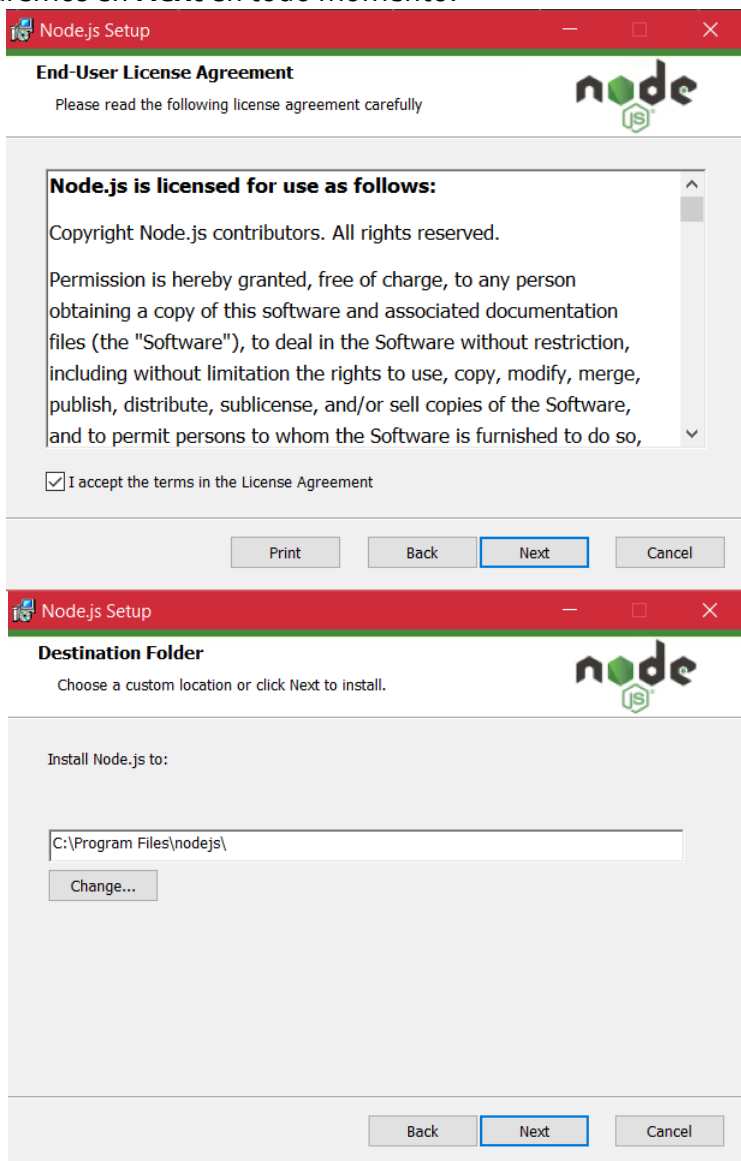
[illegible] en **Next** en todo momento.

Node.js Setup

End-User License Agreement

Please read the following license agreement carefully

node JS

**Node.js is licensed for use as follows:**

Copyright Node.js contributors. All rights reserved.

Permission is hereby granted, free of charge, to any person obtaining a copy of this software and associated documentation files (the "Software"), to deal in the Software without restriction, including without limitation the rights to use, copy, modify, merge, publish, distribute, sublicense, and/or sell copies of the Software, and to permit persons to whom the Software is furnished to do so,

I accept the terms in the License Agreement

Print Back Next Cancel

Node.js Setup

Destination Folder

Choose a custom location or click Next to install.

node JS

Install Node.js to:

C:\Program Files\nodejs\

Change...

Back Next Cancel